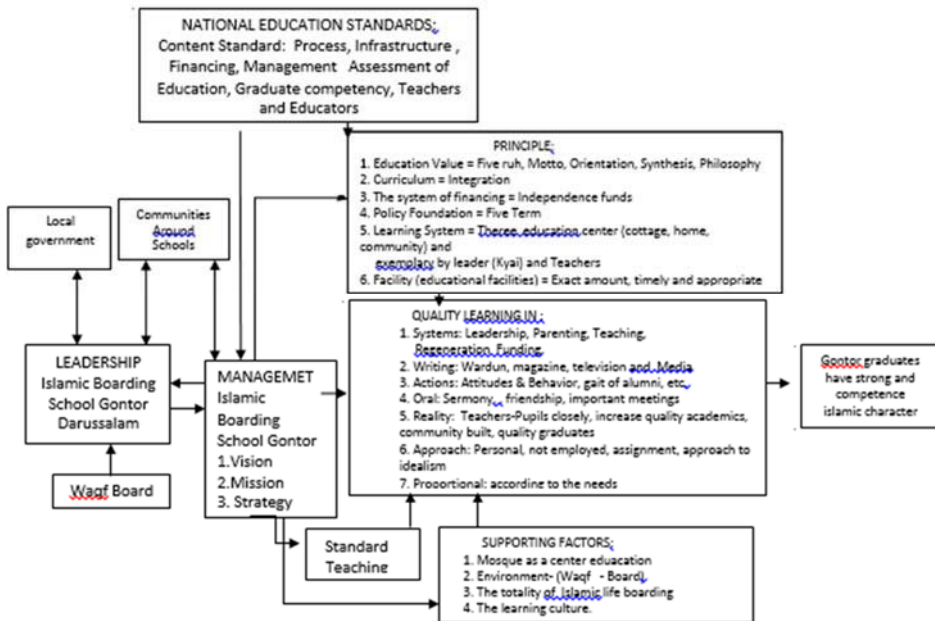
NATIONAL EDUCATION STANDARDS:
Content Standard: Process, Infrastructure, Financing, Management Assessment of Education, Graduate competency, Teachers and Educators

PRINCIPLE:
1. Education Value = Five ruh, Motto, Orientation, Synthesis, Philosophy
2. Curriculum = Integration
3. The system of financing = Independence funds
4. Policy Foundation = Five Term
5. Learning System = Theree education center (cottage, home, community) and exemplary by leader (Kyai) and Teachers
6. Facility (educational facilities) = Exact amount, timely and appropriate

Local government

Communities Around Schools

LEADERSHIP
Islamic Boarding School Gontor Darussalam

Waqf Board

MANAGEMET
Islamic Boarding School Gontor
1.Vision
2.Mission
3. Strategy

QUALITY LEARNING IN:
1. Systems: Leadership, Parenting, Teaching, Regeneration, Funding
2. Writing: Wardun, magazine, television and Media
3. Actions: Attitudes & Behavior, gait of alumni, etc.
4. Oral: Sermony, friendship, important meetings
5. Reality: Teachers-Pupils closely, increase quality academics, community built, quality graduates
6. Approach: Personal, not employed, assignment, approach to idealism
7. Proportional: accordine to the needs

Gontor graduates have strong and competence islamic character

Standard Teaching

SUPPORTING FACTORS:
1. Mosque as a center eduacation
2. Environment- (Waqf - Board)
3. The totality of Islamic life boarding
4. The learning culture.